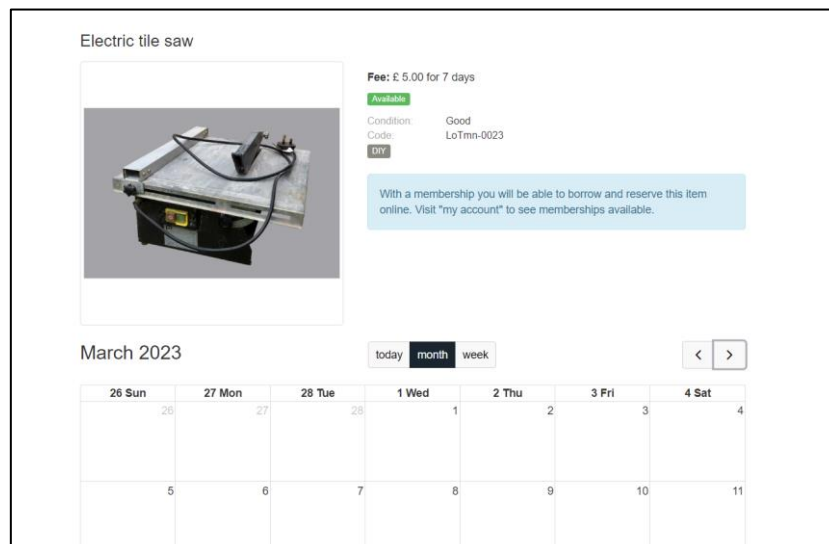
Electric tile saw

**Fee:** £ 5.00 for 7 days

Available

Condition: Good
Code: LoTmn-0023

DIY

With a membership you will be able to borrow and reserve this item online. Visit "my account" to see memberships available.

March 2023

today month week

‹ ›

| 26 Sun | 27 Mon | 28 Tue | 1 Wed | 2 Thu | 3 Fri | 4 Sat |
|---|---|---|---|---|---|---|
| 26 | 27 | 28 | 1 | 2 | 3 | 4 |
| 5 | 6 | 7 | 8 | 9 | 10 | 11 |